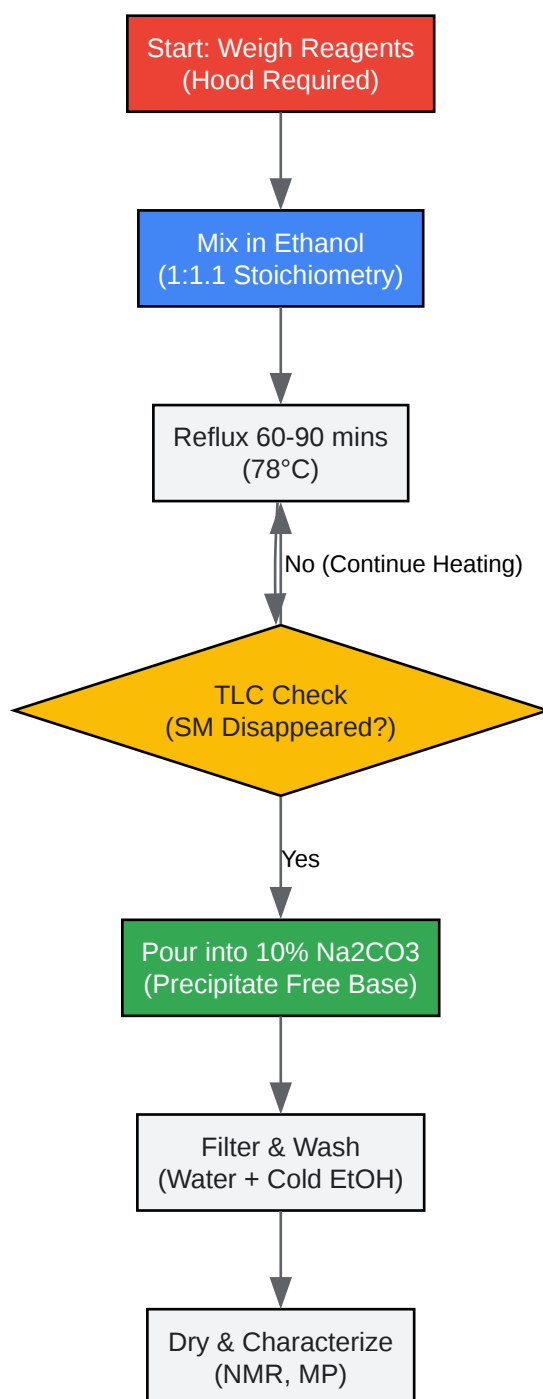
Start: Weigh Reagents
(Hood Required)

Mix in Ethanol
(1:1.1 Stoichiometry)

Reflux 60-90 mins
(78°C)

No (Continue Heating)

TLC Check
(SM Disappeared?)

Yes

Pour into 10% Na2CO3
(Precipitate Free Base)

Filter & Wash
(Water + Cold EtOH)

Dry & Characterize
(NMR, MP)